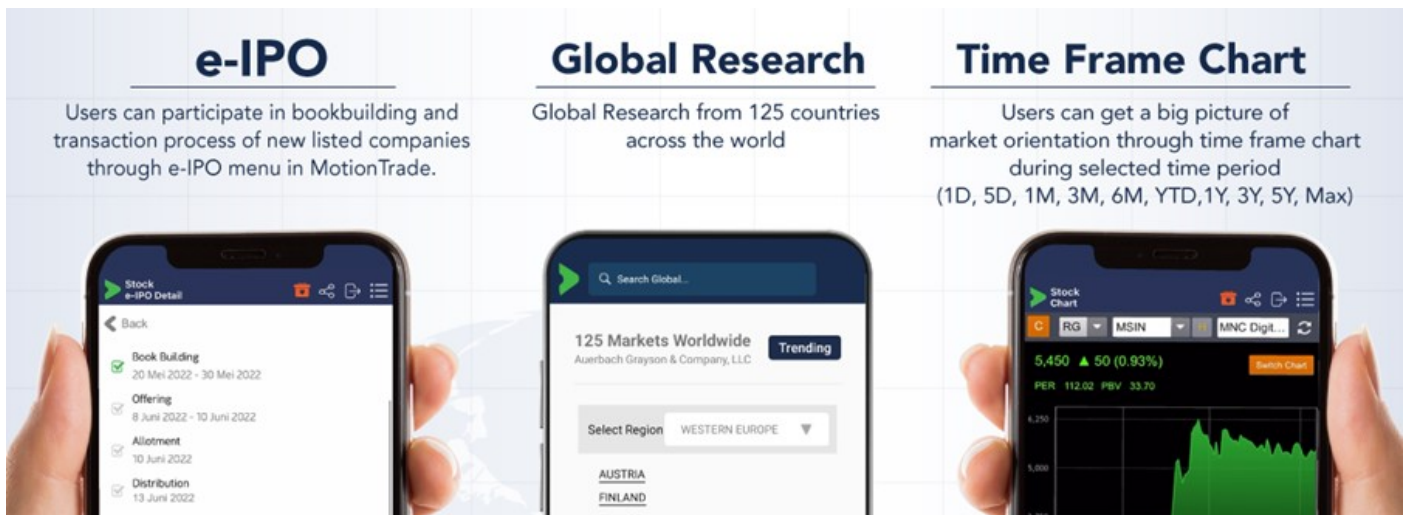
e-IPO

Users can participate in bookbuilding and transaction process of new listed companies through e-IPO menu in MotionTrade.

Stock
e-IPO Detail

Back

Book Building
20 Mei 2022 - 30 Mei 2022

Offering
8 Juni 2022 - 10 Juni 2022

Allotment
10 Juni 2022

Distribution
13 Juni 2022

Global Research

Global Research from 125 countries across the world

Search Global...

125 Markets Worldwide
Auerbach Grayson & Company, LLC

Trending

Select Region WESTERN EUROPE

AUSTRIA
FINLAND

Time Frame Chart

Users can get a big picture of market orientation through time frame chart during selected time period (1D, 5D, 1M, 3M, 6M, YTD,1Y, 3Y, 5Y, Max)

Stock
Chart

C RG MSIN MNC Digit...

5,450 ▲ 50 (0.93%)

Switch Chart

PER 112.02 PBV 33.70

6,250

5,000